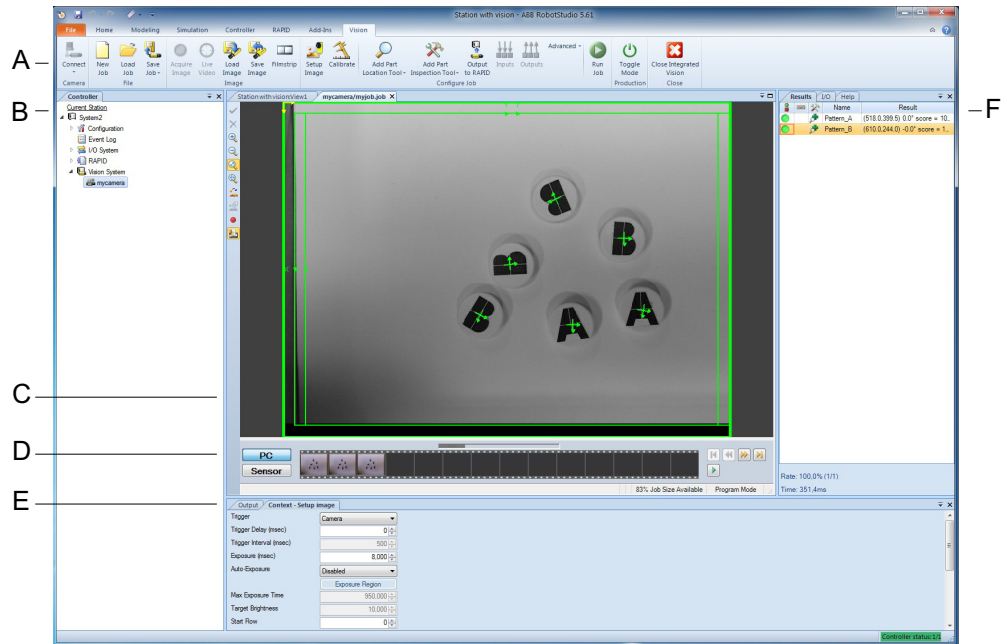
Station with vision - ABB RobotStudio 5.61

File Home Modeling Simulation Controller RAPID Add-Ins Vision

Connect
Camera
New Job
Load Job
Save Job
File
Acquire Image
Live Video
Load Image
Save Image
Filmstrip
Image
Setup Image
Calibrate
Add Part Location Tool
Add Part Inspection Tool
Output to RAPID
Inputs
Outputs
Advanced
Configure Job
Run Job
Toggle Mode
Production
Close Integrated Vision
Close

A
B
C
D
E
F

Controller
Current Station
System2
Configuration
Event Log
I/O System
RAPID
Vision System
mycamera

Station with vision:View1
mycamera/myjob.job

PC
Sensor

83% Job Size Available
Program Mode

Results I/O Help
| | | | Name | Result |
|---|---|---|---|---|
| | | | Pattern_A | (518.0,399.5) 0.0° score = 10.. |
| | | | Pattern_B | (610.0,244.0) -0.0° score = 1.. |

Rate: 100,0% (1/1)
Time: 351,4ms

Output Context - Setup image
| | |
|---|---|
| Trigger | Camera |
| Trigger Delay (msec) | 0 |
| Trigger Interval (msec) | 500 |
| Exposure (msec) | 8,000 |
| Auto-Exposure | Disabled |
| | Exposure Region |
| Max Exposure Time | 950,000 |
| Target Brightness | 10,000 |
| Start Row | 0 |

Controller status: 1/1